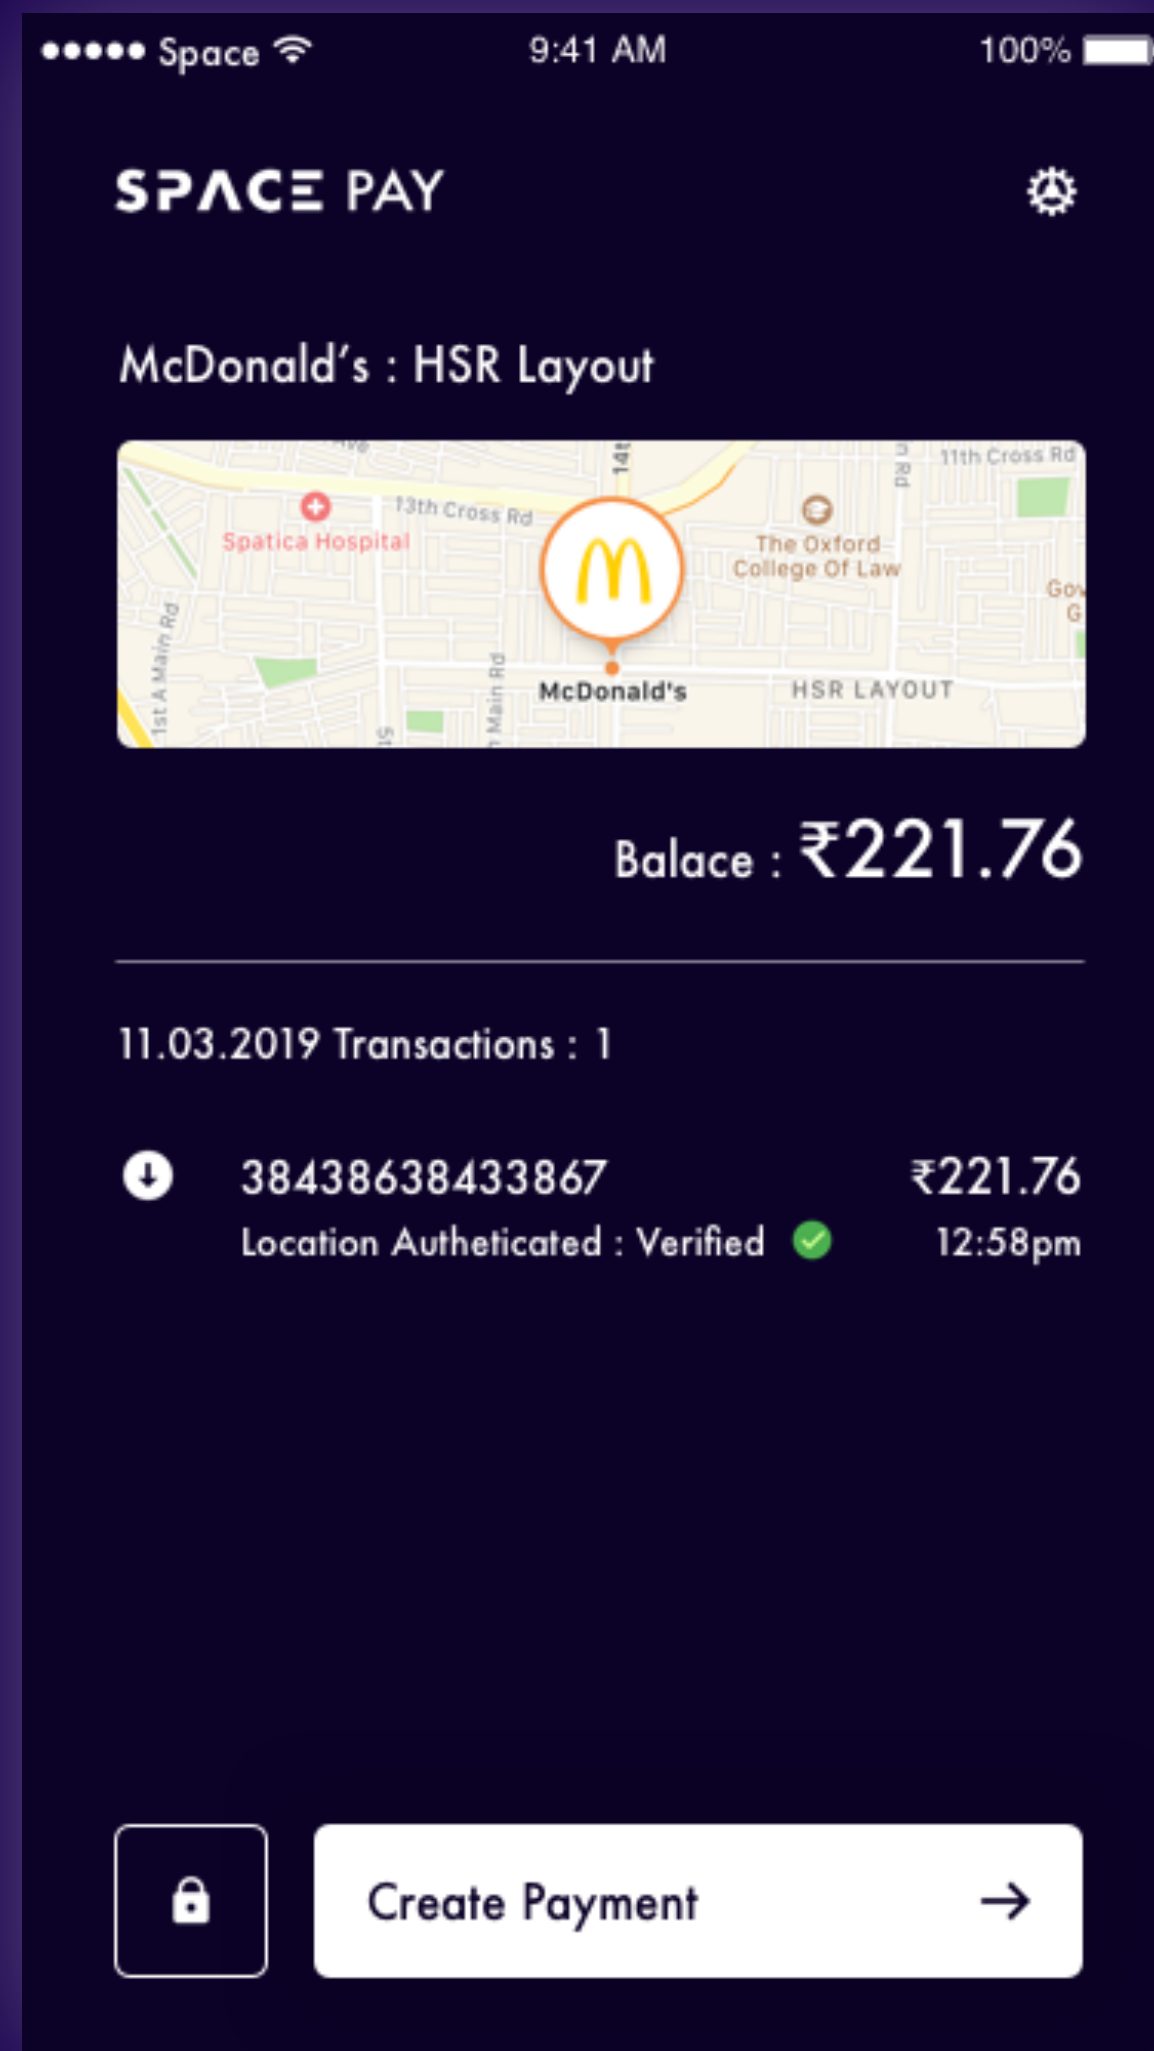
●●●●● Space 9:41 AM 100%

SPACE PAY

McDonald's : HSR Layout

13th Cross Rd
Spatica Hospital
11th Cross Rd
The Oxford College Of Law
1st A Main Rd
Main Rd
McDonald's
HSR LAYOUT

Balace : ₹221.76

11.03.2019 Transactions : 1

38438638433867 ₹221.76
Location Autheticated : Verified 12:58pm

Create Payment →